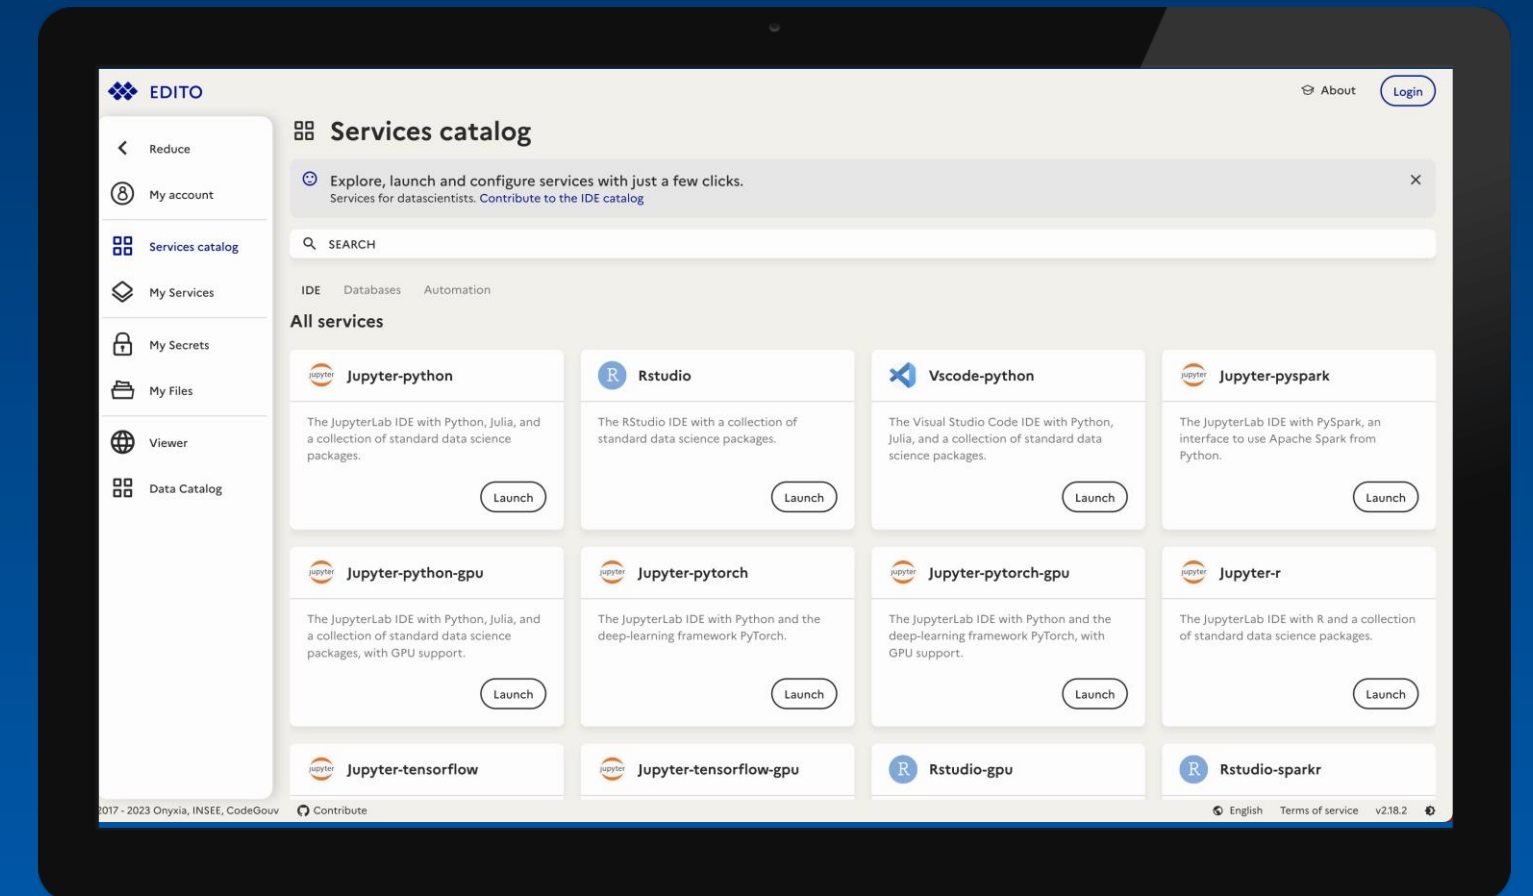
EDITO

About Login

Reduce
My account
Services catalog
My Services
My Secrets
My Files
Viewer
Data Catalog

Services catalog

Explore, launch and configure services with just a few clicks.
Services for datascientists. Contribute to the IDE catalog

SEARCH

IDE Databases Automation

All services

jupyter Jupyter-python
The JupyterLab IDE with Python, Julia, and a collection of standard data science packages.
Launch

R Rstudio
The RStudio IDE with a collection of standard data science packages.
Launch

Vscode-python
The Visual Studio Code IDE with Python, Julia, and a collection of standard data science packages.
Launch

jupyter Jupyter-pyspark
The JupyterLab IDE with PySpark, an interface to use Apache Spark from Python.
Launch

jupyter Jupyter-python-gpu
The JupyterLab IDE with Python, Julia, and a collection of standard data science packages, with GPU support.
Launch

jupyter Jupyter-pytorch
The JupyterLab IDE with Python and the deep-learning framework PyTorch.
Launch

jupyter Jupyter-pytorch-gpu
The JupyterLab IDE with Python and the deep-learning framework PyTorch, with GPU support.
Launch

jupyter Jupyter-r
The JupyterLab IDE with R and a collection of standard data science packages.
Launch

jupyter Jupyter-tensorflow

jupyter Jupyter-tensorflow-gpu

R Rstudio-gpu

R Rstudio-sparkr

2017 - 2023 Onyxia, INSEE, CodeGouv Contribute

English Terms of service v2.18.2